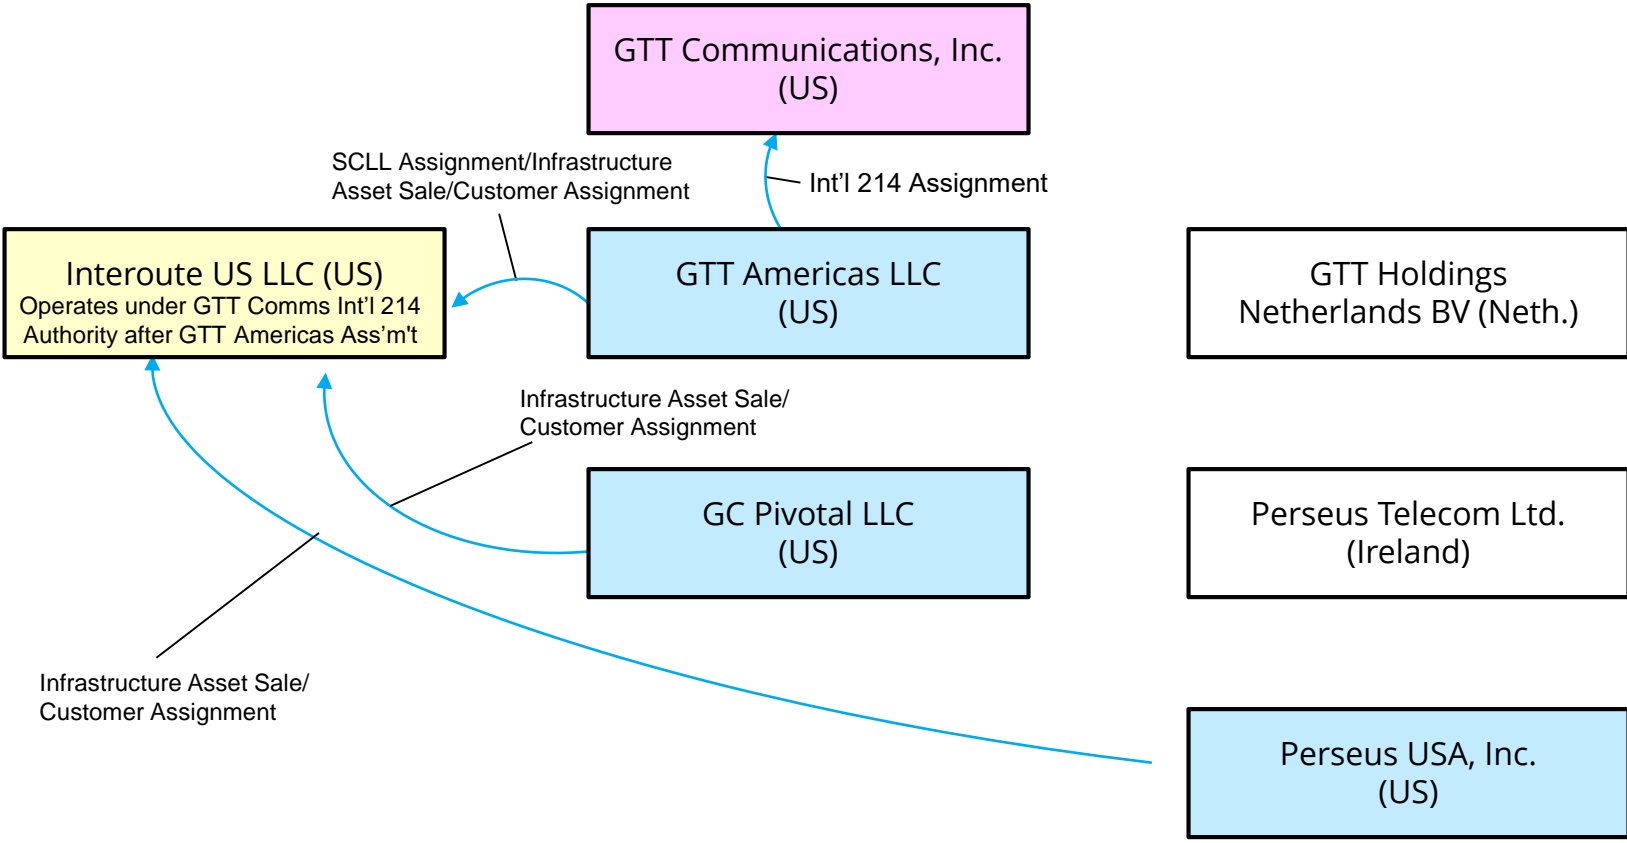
GTT Communications, Inc.
(US)

SCLL Assignment/Infrastructure
Asset Sale/Customer Assignment

Int’l 214 Assignment

Interoute US LLC (US)
Operates under GTT Comms Int’l 214 Authority after GTT Americas Ass’m't

GTT Americas LLC
(US)

GTT Holdings
Netherlands BV (Neth.)

Infrastructure Asset Sale/
Customer Assignment

GC Pivotal LLC
(US)

Perseus Telecom Ltd.
(Ireland)

Infrastructure Asset Sale/
Customer Assignment

Perseus USA, Inc.
(US)